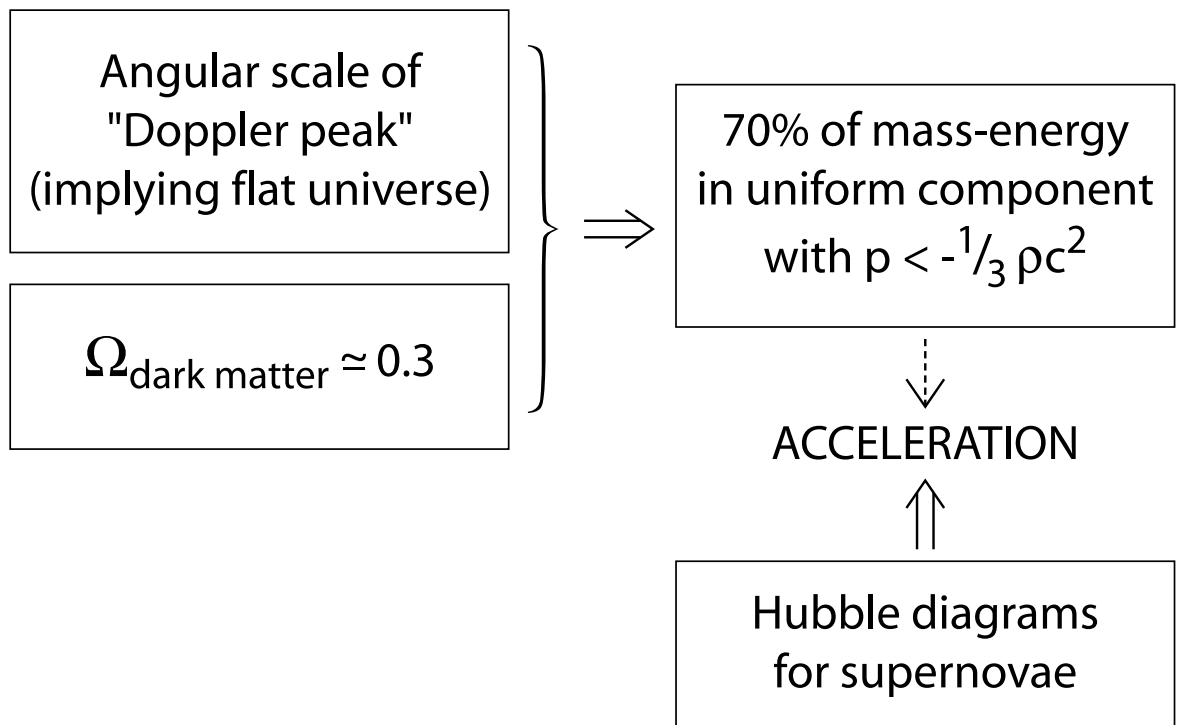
Angular scale of "Doppler peak" (implying flat universe)

$\Omega_{\text{dark matter}} \simeq 0.3$

$\Rightarrow$

70% of mass-energy in uniform component with $p < -\frac{1}{3}\rho c^2$

ACCELERATION

$\Uparrow$

Hubble diagrams for supernovae